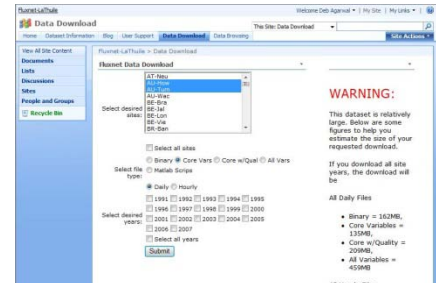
Fluxnet-LaThuile

Welcome Deb Agarwal ▾ | My Site | My Links ▾ | ?

Data Download

This Site: Data Download ▾

Home | Dataset Information | Blog | User Support | Data Download | Data Browsing

Site Actions ▾

View All Site Content

Documents

Lists

Discussions

Sites

People and Groups

Recycle Bin

Fluxnet-LaThuile > Data Download

Fluxnet Data Download

Select desired sites:

AT-Neu
AU-How
AU-Tum
AU-Wac
BE-Bra
BE-Jal
BE-Lon
BE-Vie
BR-Ban

Select all sites

Binary Core Vars Core w/Qual All Vars

Select file type:

Matlab Scripts

Daily Hourly

Select desired years:

1991 1992 1993 1994 1995
1996 1997 1998 1999 2000
2001 2002 2003 2004 2005
2006 2007

Select all years

Submit

WARNING:

This dataset is relatively large. Below are some figures to help you estimate the size of your requested download.

If you download all site years, the download will be

All Daily Files

- Binary = 162MB,
- Core Variables = 135MB,
- Core w/Quality = 209MB,
- All Variables = 459MB